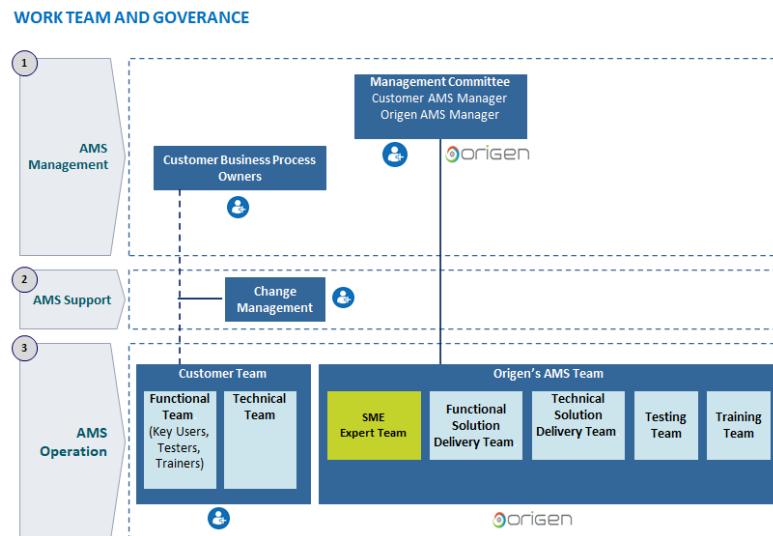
WORK TEAM AND GOVERANCE

1

AMS Management

Management Committee
Customer AMS Manager
Origen AMS Manager

origen

Customer Business Process Owners

2

AMS Support

Change Management

3

AMS Operation

Customer Team

Functional Team (Key Users, Testers, Trainers)

Technical Team

Origen's AMS Team

SME Expert Team

Functional Solution Delivery Team

Technical Solution Delivery Team

Testing Team

Training Team

origen